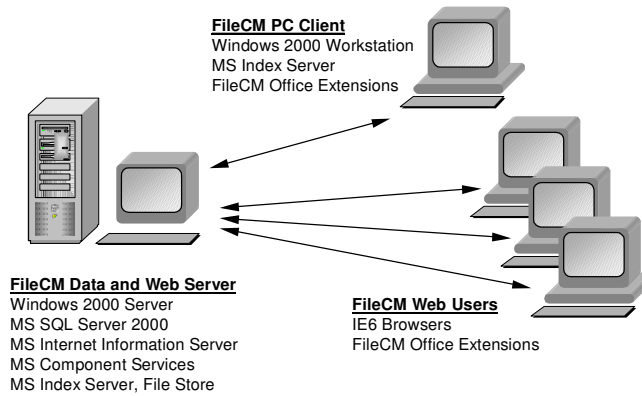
FileCM PC Client
Windows 2000 Workstation
MS Index Server
FileCM Office Extensions

FileCM Data and Web Server
Windows 2000 Server
MS SQL Server 2000
MS Internet Information Server
MS Component Services
MS Index Server, File Store

FileCM Web Users
IE6 Browsers
FileCM Office Extensions